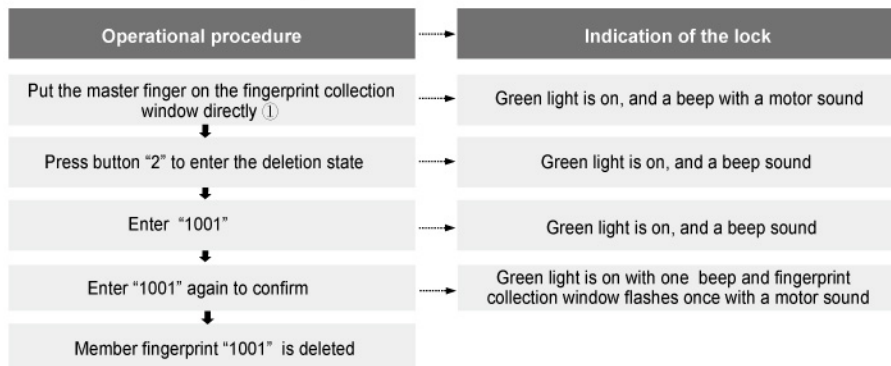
Operational procedure

Indication of the lock

Put the master finger on the fingerprint collection window directly ①

Green light is on, and a beep with a motor sound

Press button “2” to enter the deletion state

Green light is on, and a beep sound

Enter “1001”

Green light is on, and a beep sound

Enter “1001” again to confirm

Green light is on with one beep and fingerprint collection window flashes once with a motor sound

Member fingerprint “1001” is deleted